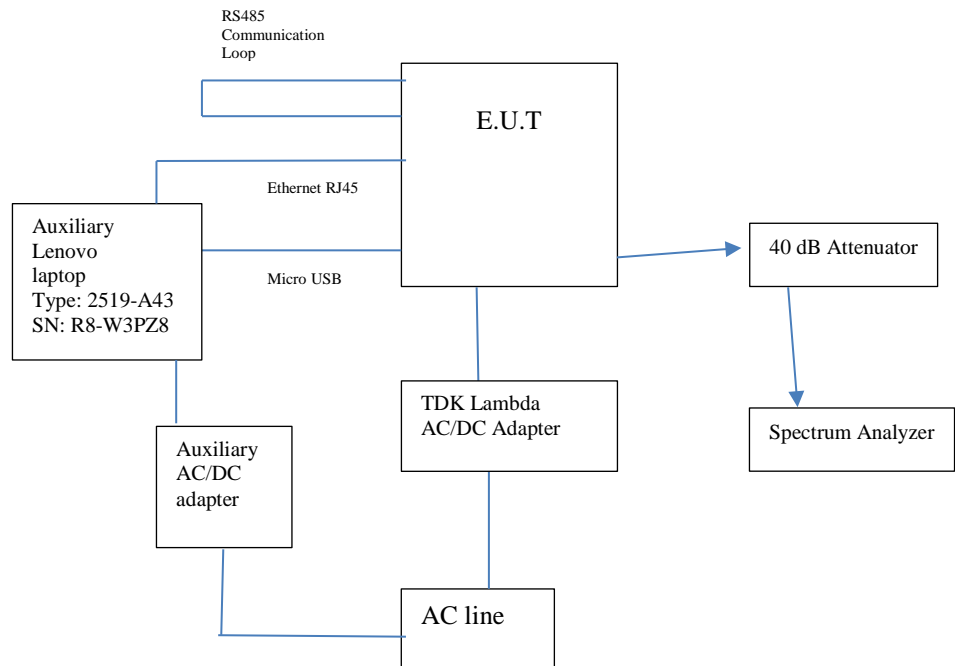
RS485 Communication Loop

E.U.T

Ethernet RJ45

Auxiliary Lenovo laptop Type: 2519-A43 SN: R8-W3PZ8

Micro USB

40 dB Attenuator

Spectrum Analyzer

TDK Lambda AC/DC Adapter

Auxiliary AC/DC adapter

AC line